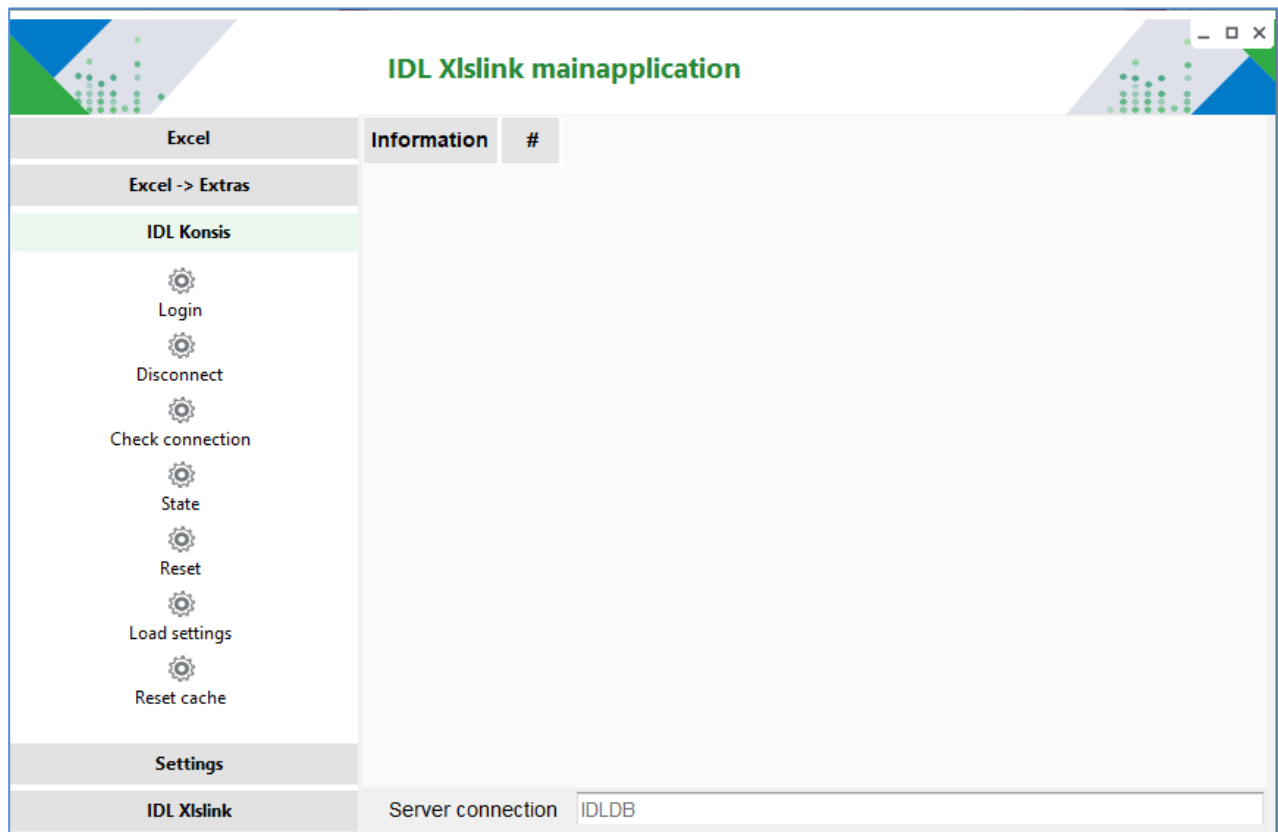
IDL Xlslink mainapplication

Excel

Excel -> Extras

IDL Konsis

Login

Disconnect

Check connection

State

Reset

Load settings

Reset cache

Settings

IDL Xlslink

Information

#

Server connection

IDLDB